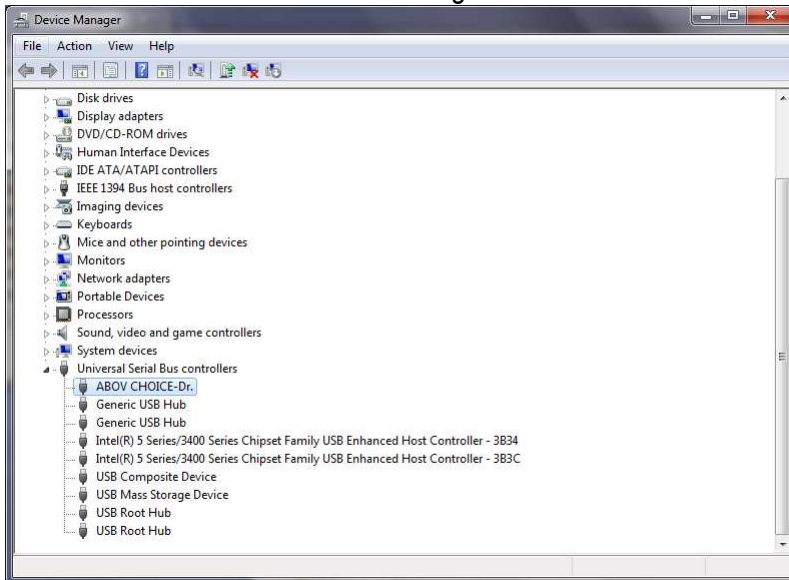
Device Manager

File Action View Help

Disk drives
Display adapters
DVD/CD-ROM drives
Human Interface Devices
IDE ATA/ATAPI controllers
IEEE 1394 Bus host controllers
Imaging devices
Keyboards
Mice and other pointing devices
Monitors
Network adapters
Portable Devices
Processors
Sound, video and game controllers
System devices
Universal Serial Bus controllers
ABOV CHOICE-Dr.
Generic USB Hub
Generic USB Hub
Intel(R) 5 Series/3400 Series Chipset Family USB Enhanced Host Controller - 3B34
Intel(R) 5 Series/3400 Series Chipset Family USB Enhanced Host Controller - 3B3C
USB Composite Device
USB Mass Storage Device
USB Root Hub
USB Root Hub